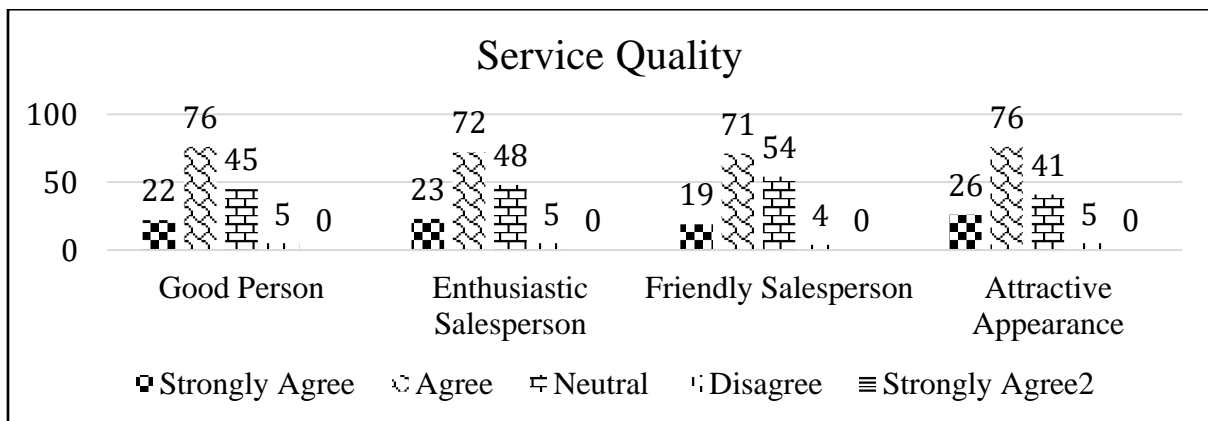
Service Quality

100
50
0

22 76 45 5 0
23 72 48 5 0
19 71 54 4 0
26 76 41 5 0

Good Person
Enthusiastic Salesperson
Friendly Salesperson
Attractive Appearance

Strongly Agree Agree Neutral Disagree Strongly Agree2